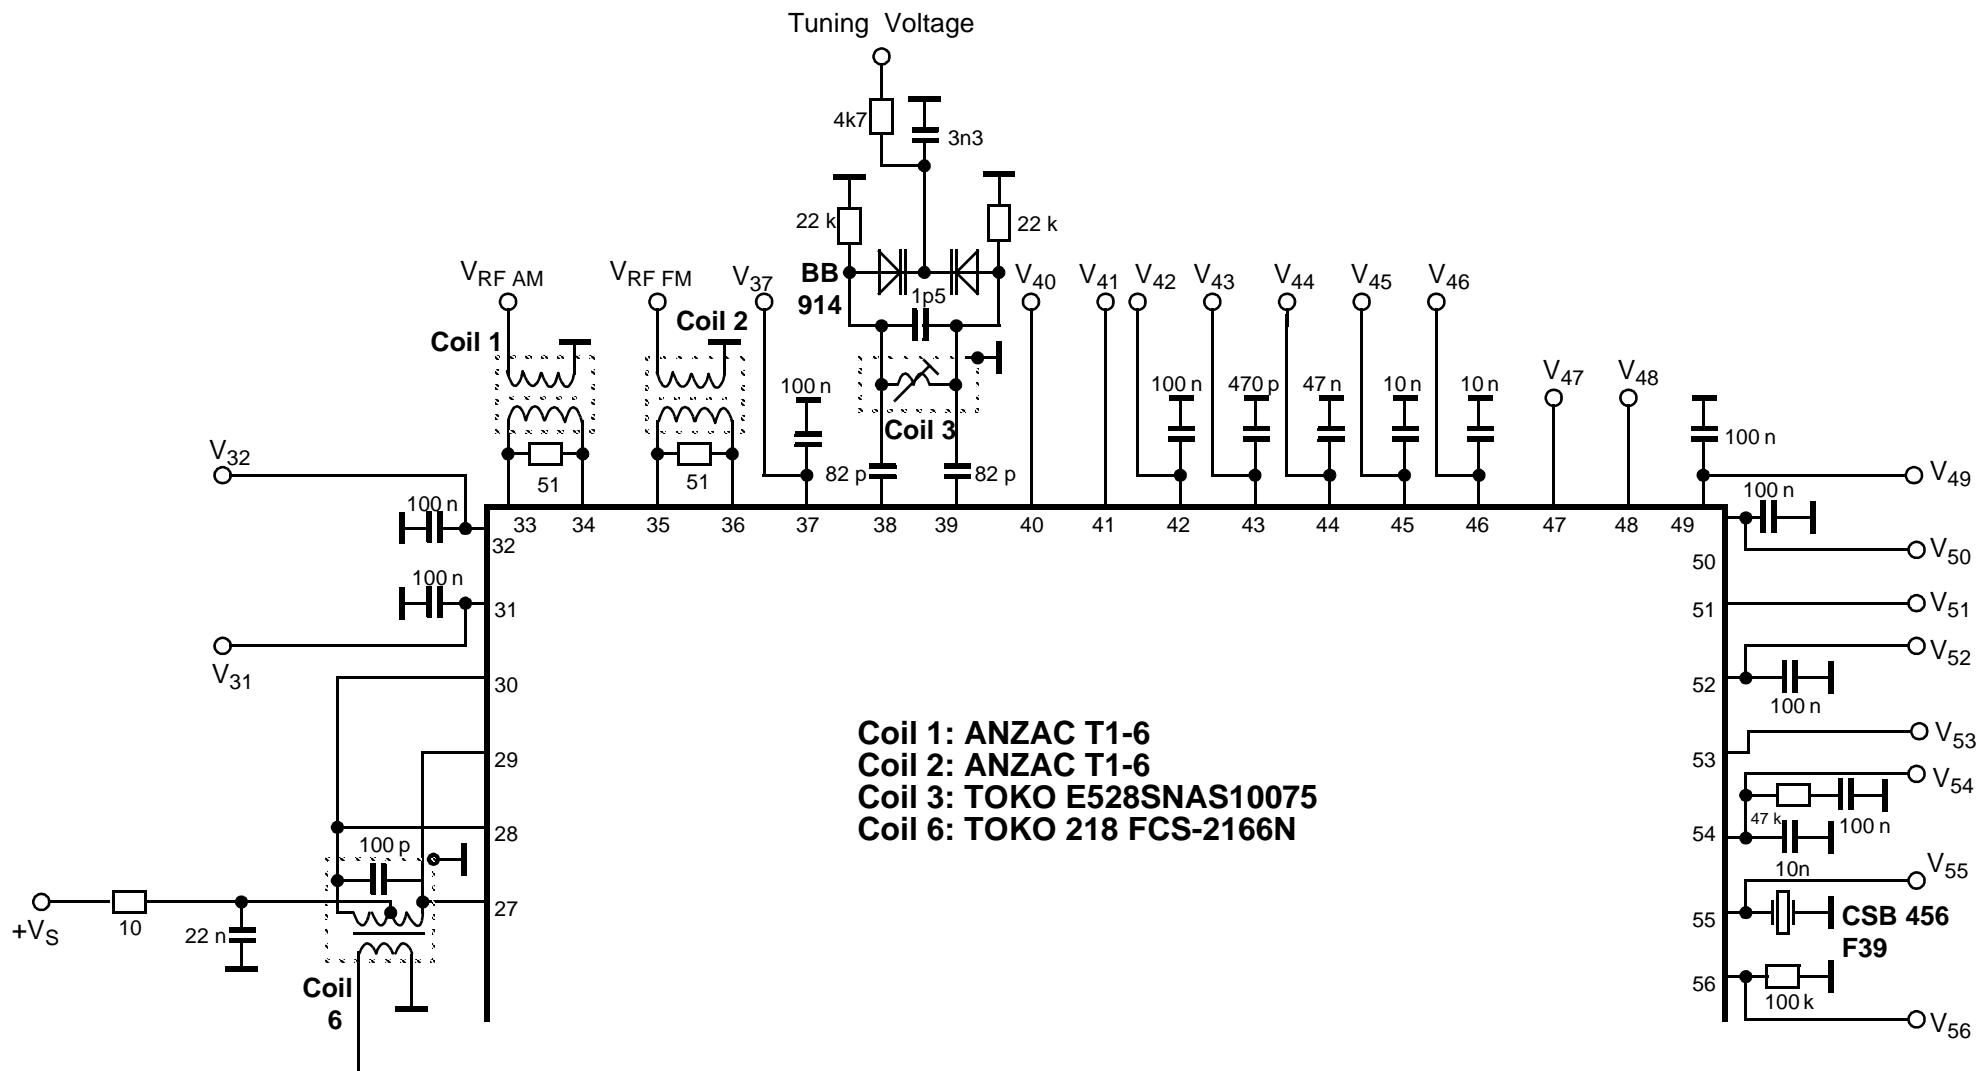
Tuning Voltage

4k7
3n3
22 k
22 k
BB 914
1p5

$V_{RF AM}$
$V_{RF FM}$
$V_{37}$
$V_{40}$
$V_{41}$
$V_{42}$
$V_{43}$
$V_{44}$
$V_{45}$
$V_{46}$

Coil 1
Coil 2
Coil 3

100 n
100 n
470 p
47 n
10 n
10 n
$V_{47}$
$V_{48}$
100 n

$V_{32}$
51
51
82 p
82 p
$V_{49}$
100 n
100 n

33 34 35 36 37 38 39 40 41 42 43 44 45 46 47 48 49
32
50
$V_{50}$
100 n
31
51
$V_{51}$
$V_{31}$
$V_{52}$
30
52
100 n
$V_{53}$
29
53

Coil 1: ANZAC T1-6
Coil 2: ANZAC T1-6
Coil 3: TOKO E528SNAS10075
Coil 6: TOKO 218 FCS-2166N

$V_{54}$
47 k
100 n
28
54
100 p
10n
$V_{55}$
27
55
CSB 456 F39
$+V_S$
10
22 n
Coil 6
56
100 k
$V_{56}$